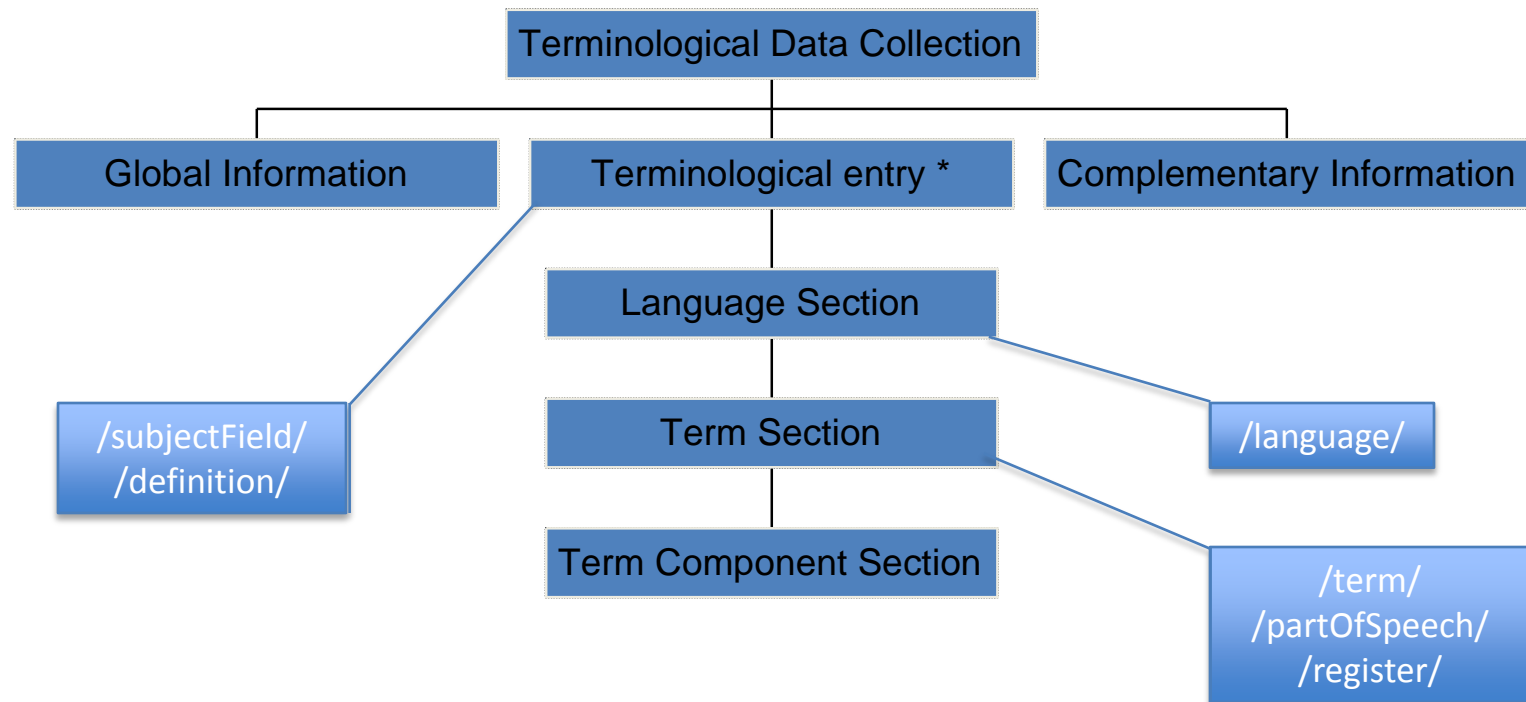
Terminological Data Collection

Global Information

Terminological entry *

Complementary Information

Language Section

/subjectField/
/definition/

Term Section

/language/

Term Component Section

/term/
/partOfSpeech/
/register/